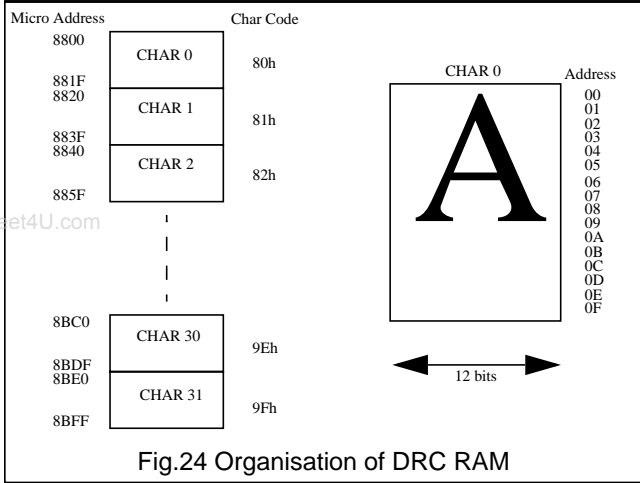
Micro Address

Char Code

8800

CHAR 0

80h

881F

8820

CHAR 1

81h

883F

8840

CHAR 2

82h

885F

et4U.com

8BC0

CHAR 30

9Eh

8BDF

8BE0

CHAR 31

9Fh

8BFF

CHAR 0

A

Address

00
01
02
03
04
05
06
07
08
09
0A
0B
0C
0D
0E
0F

12 bits

Fig.24 Organisation of DRC RAM